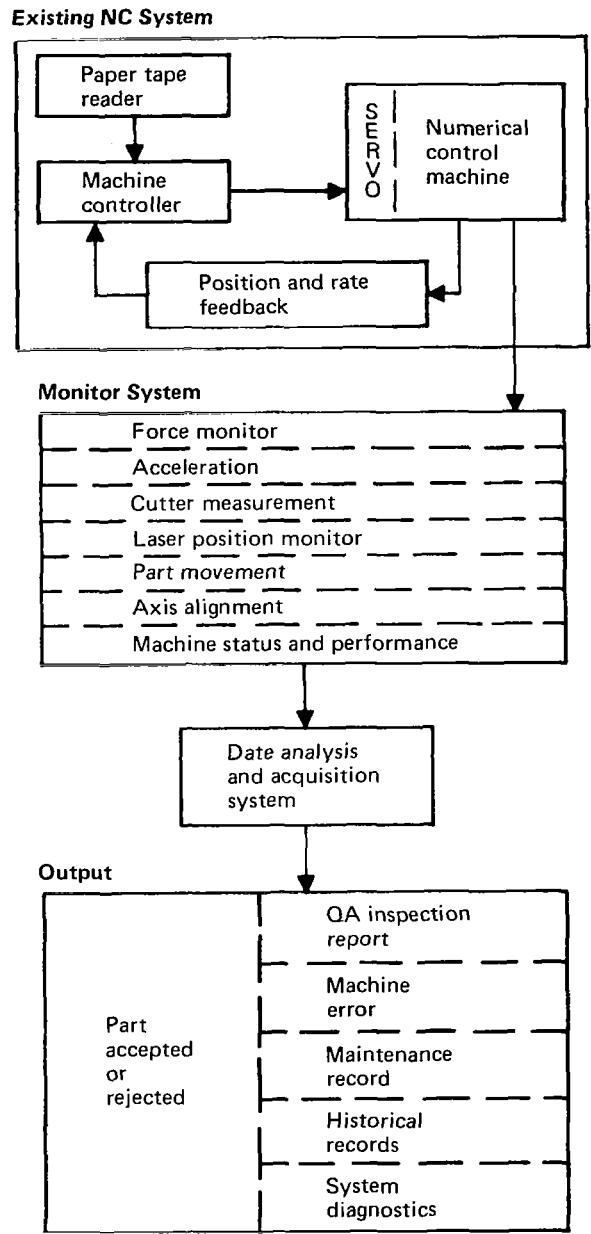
Existing NC System

Paper tape reader

Machine controller

SERVO

Numerical control machine

Position and rate feedback

Monitor System

Force monitor

Acceleration

Cutter measurement

Laser position monitor

Part movement

Axis alignment

Machine status and performance

Date analysis and acquisition system

Output

Part accepted or rejected

QA inspection report

Machine error

Maintenance record

Historical records

System diagnostics